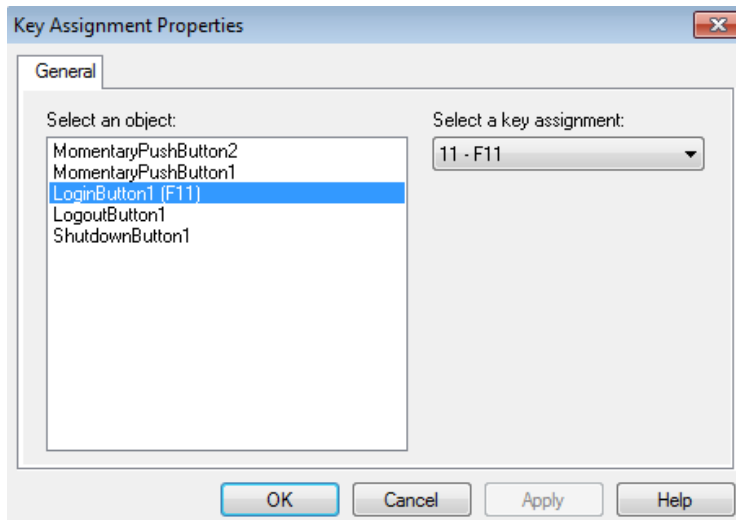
Key Assignment Properties

General

Select an object:

MomentaryPushButton2
MomentaryPushButton1
LoginButton1 (F11)
LogoutButton1
ShutdownButton1

Select a key assignment:

11 - F11

OK
Cancel
Apply
Help